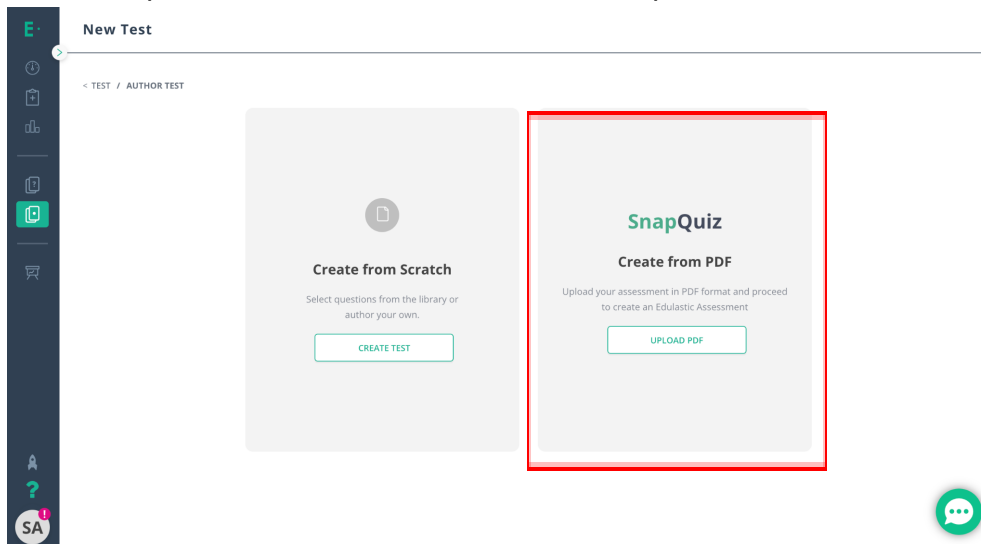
E·

New Test

< TEST / AUTHOR TEST

Create from Scratch

Select questions from the library or author your own.

CREATE TEST

SnapQuiz

Create from PDF

Upload your assessment in PDF format and proceed to create an Edulastic Assessment

UPLOAD PDF

?

SA